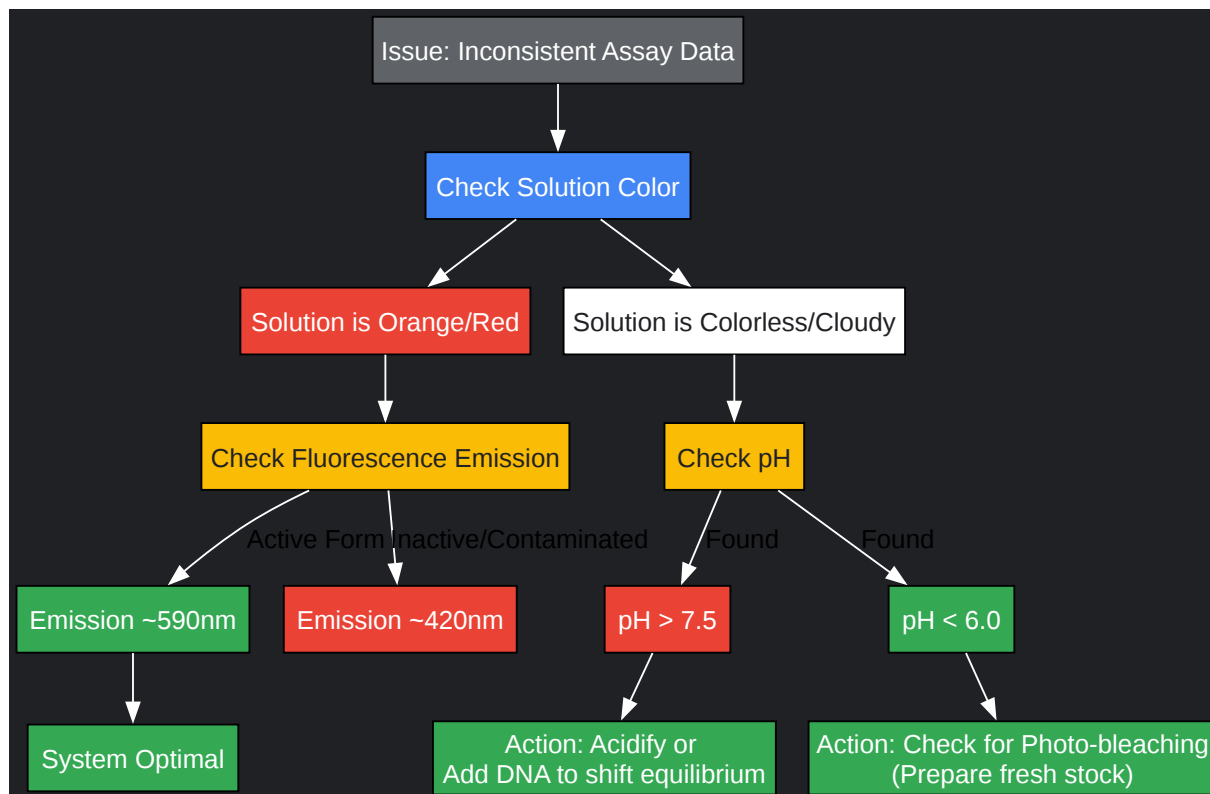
Issue: Inconsistent Assay Data

Check Solution Color

Solution is Orange/Red

Solution is Colorless/Cloudy

Check Fluorescence Emission

Check pH

Active Form

Inactive/Contaminated

Found

Found

Emission ~590nm

Emission ~420nm

pH > 7.5

pH < 6.0

System Optimal

Action: Acidify or Add DNA to shift equilibrium

Action: Check for Photo-bleaching (Prepare fresh stock)